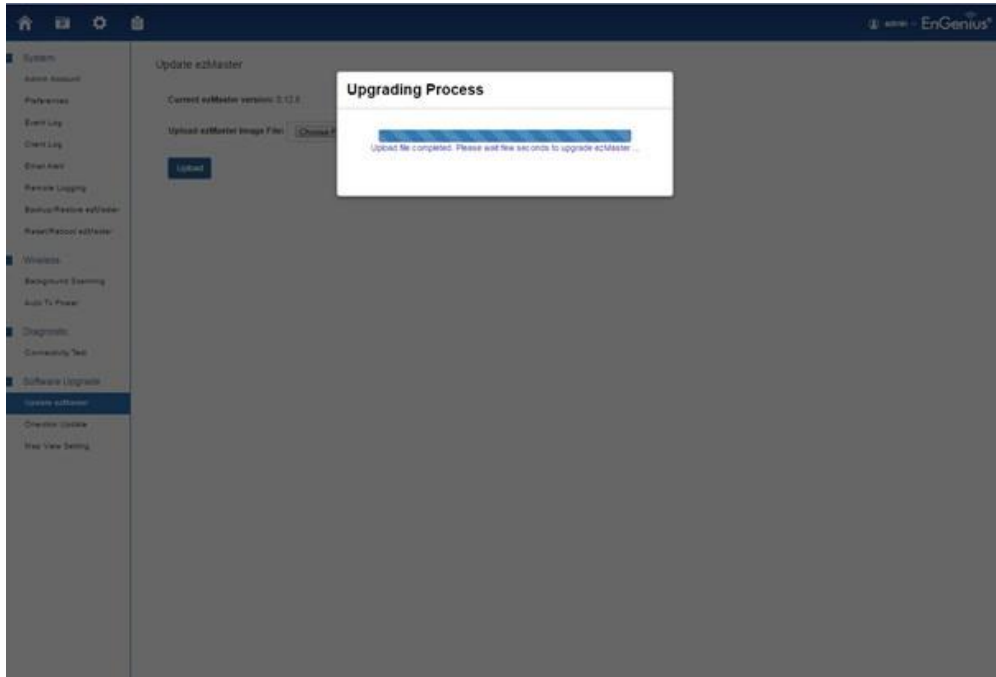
admin EnGenius®

System
Admin Account
Preferences
Event Log
Client Log
Email Alert
Remote Logging
Backup/Restore ezMaster
Reset/Reboot ezMaster

Wireless
Background Scanning
Auto Tx Power

Diagnostic
Connectivity Test

Software Upgrade
Update ezMaster
Direction Update
Map View Setting

Update ezMaster

Current ezMaster version: 3.12.0

Upload ezMaster Image File: Choose F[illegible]

Upload

Upgrading Process

Upload file completed. Please wait few seconds to upgrade ezMaster ...